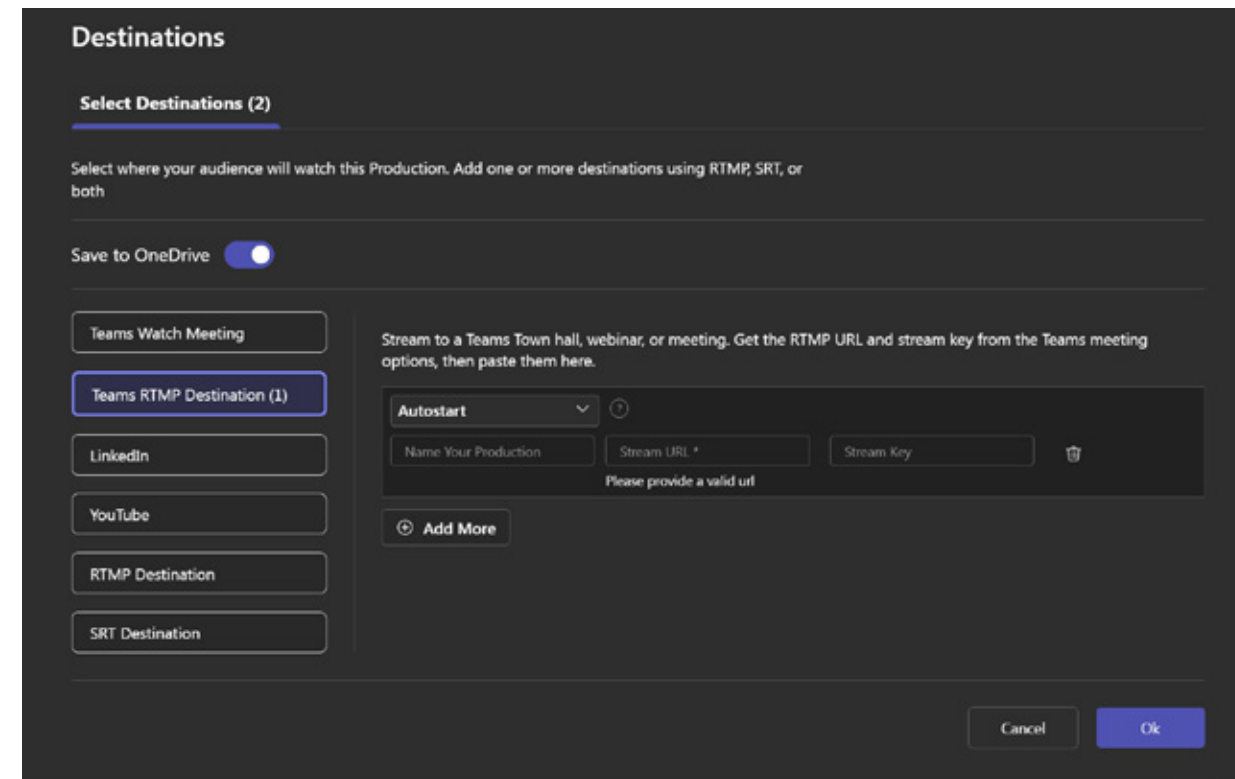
Destinations

Select Destinations (2)

Select where your audience will watch this Production. Add one or more destinations using RTMP, SRT, or both

Save to OneDrive

Teams Watch Meeting

Teams RTMP Destination (1)

LinkedIn

YouTube

RTMP Destination

SRT Destination

Stream to a Teams Town hall, webinar, or meeting. Get the RTMP URL and stream key from the Teams meeting options, then paste them here.

Autostart

Name Your Production

Stream URL *

Stream Key

Please provide a valid url

Add More

Cancel

Ok